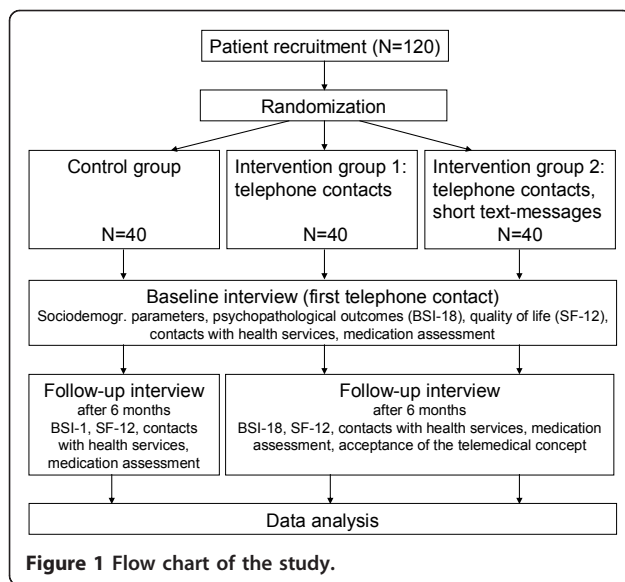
Patient recruitment (N=120)

Randomization

Control group

N=40

Intervention group 1: telephone contacts

N=40

Intervention group 2: telephone contacts, short text-messages

N=40

Baseline interview (first telephone contact)
Sociodemogr. parameters, psychopathological outcomes (BSI-18), quality of life (SF-12), contacts with health services, medication assessment

Follow-up interview
after 6 months
BSI-1, SF-12, contacts with health services, medication assessment

Follow-up interview
after 6 months
BSI-18, SF-12, contacts with health services, medication assessment, acceptance of the telemedical concept

Data analysis

Figure 1 Flow chart of the study.